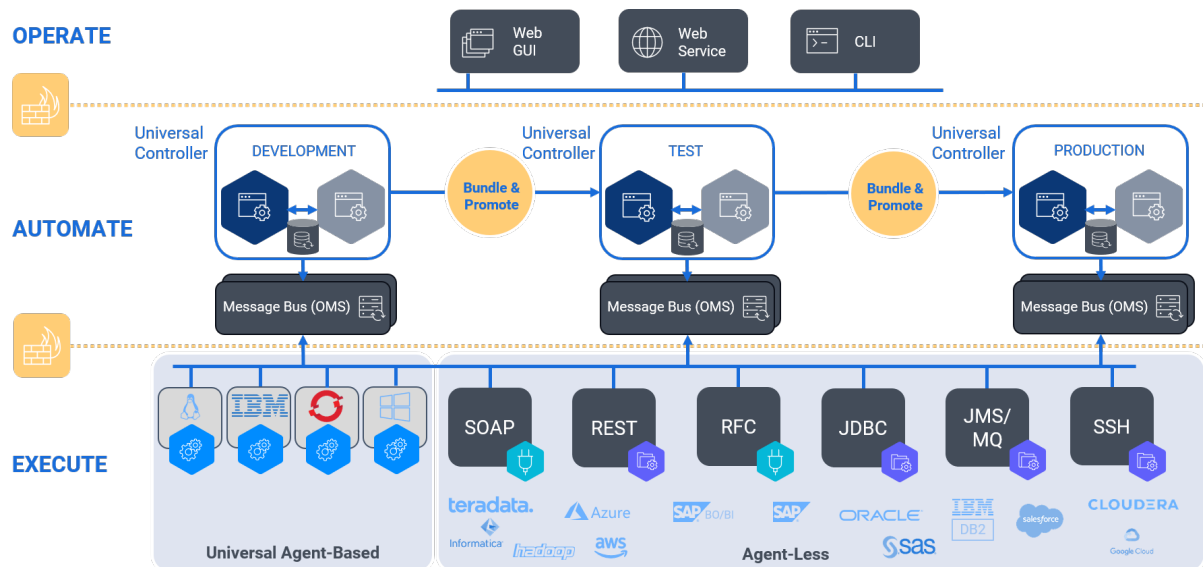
OPERATE

Web GUI

Web Service

CLI

AUTOMATE

Universal Controller

DEVELOPMENT

Bundle & Promote

Universal Controller

TEST

Bundle & Promote

Universal Controller

PRODUCTION

Message Bus (OMS)

Message Bus (OMS)

Message Bus (OMS)

EXECUTE

IBM

SOAP

REST

RFC

JDBC

JMS/ MQ

SSH

teradata.

Informatica

Azure

hadoop

aws

SAP BO/BI

SAP

ORACLE

sas

IBM DB2

salesforce

CLOUDERA

Google Cloud

Universal Agent-Based

Agent-Less